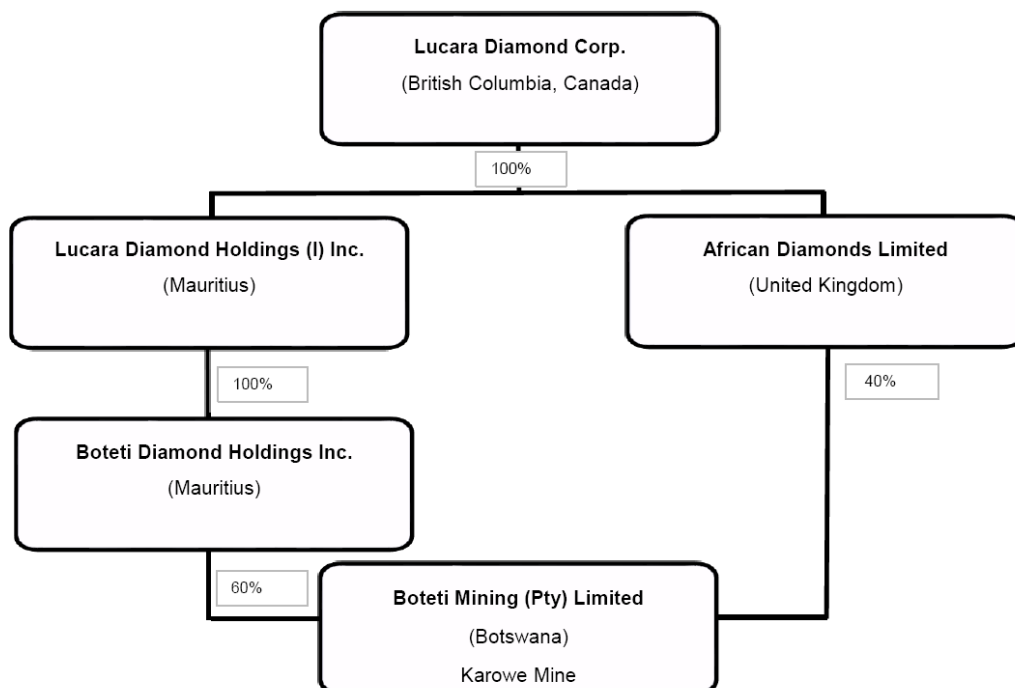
Lucara Diamond Corp.
(British Columbia, Canada)

100%

Lucara Diamond Holdings (I) Inc.
(Mauritius)

African Diamonds Limited
(United Kingdom)

100%

40%

Boteti Diamond Holdings Inc.
(Mauritius)

60%

Boteti Mining (Pty) Limited
(Botswana)
Karowe Mine